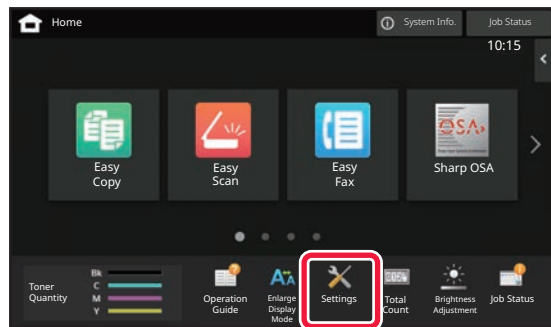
Home

System Info.

Job Status

10:15

Easy Copy

Easy Scan

Easy Fax

OSA

Sharp OSA

Toner Quantity

Bk
C
M
Y

Operation Guide

Enlarge Display Mode

Settings

Total Count

Brightness Adjustment

Job Status